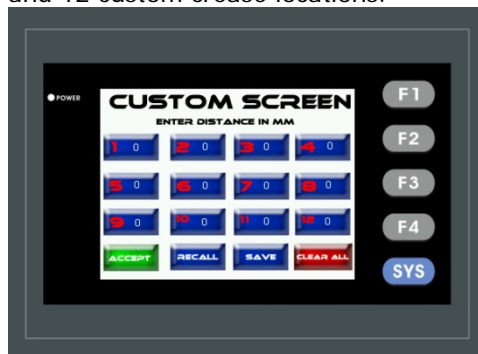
and 12 custom crease locations.

POWER

CUSTOM SCREEN
ENTER DISTANCE IN MM

| 1 0 | 2 0 | 3 0 | 4 0 |
|---|---|---|---|
| 5 0 | 6 0 | 7 0 | 8 0 |
| 9 0 | 10 0 | 11 0 | 12 0 |
| ACCEPT | RECALL | SAVE | CLEAR ALL |

F1
F2
F3
F4
SYS